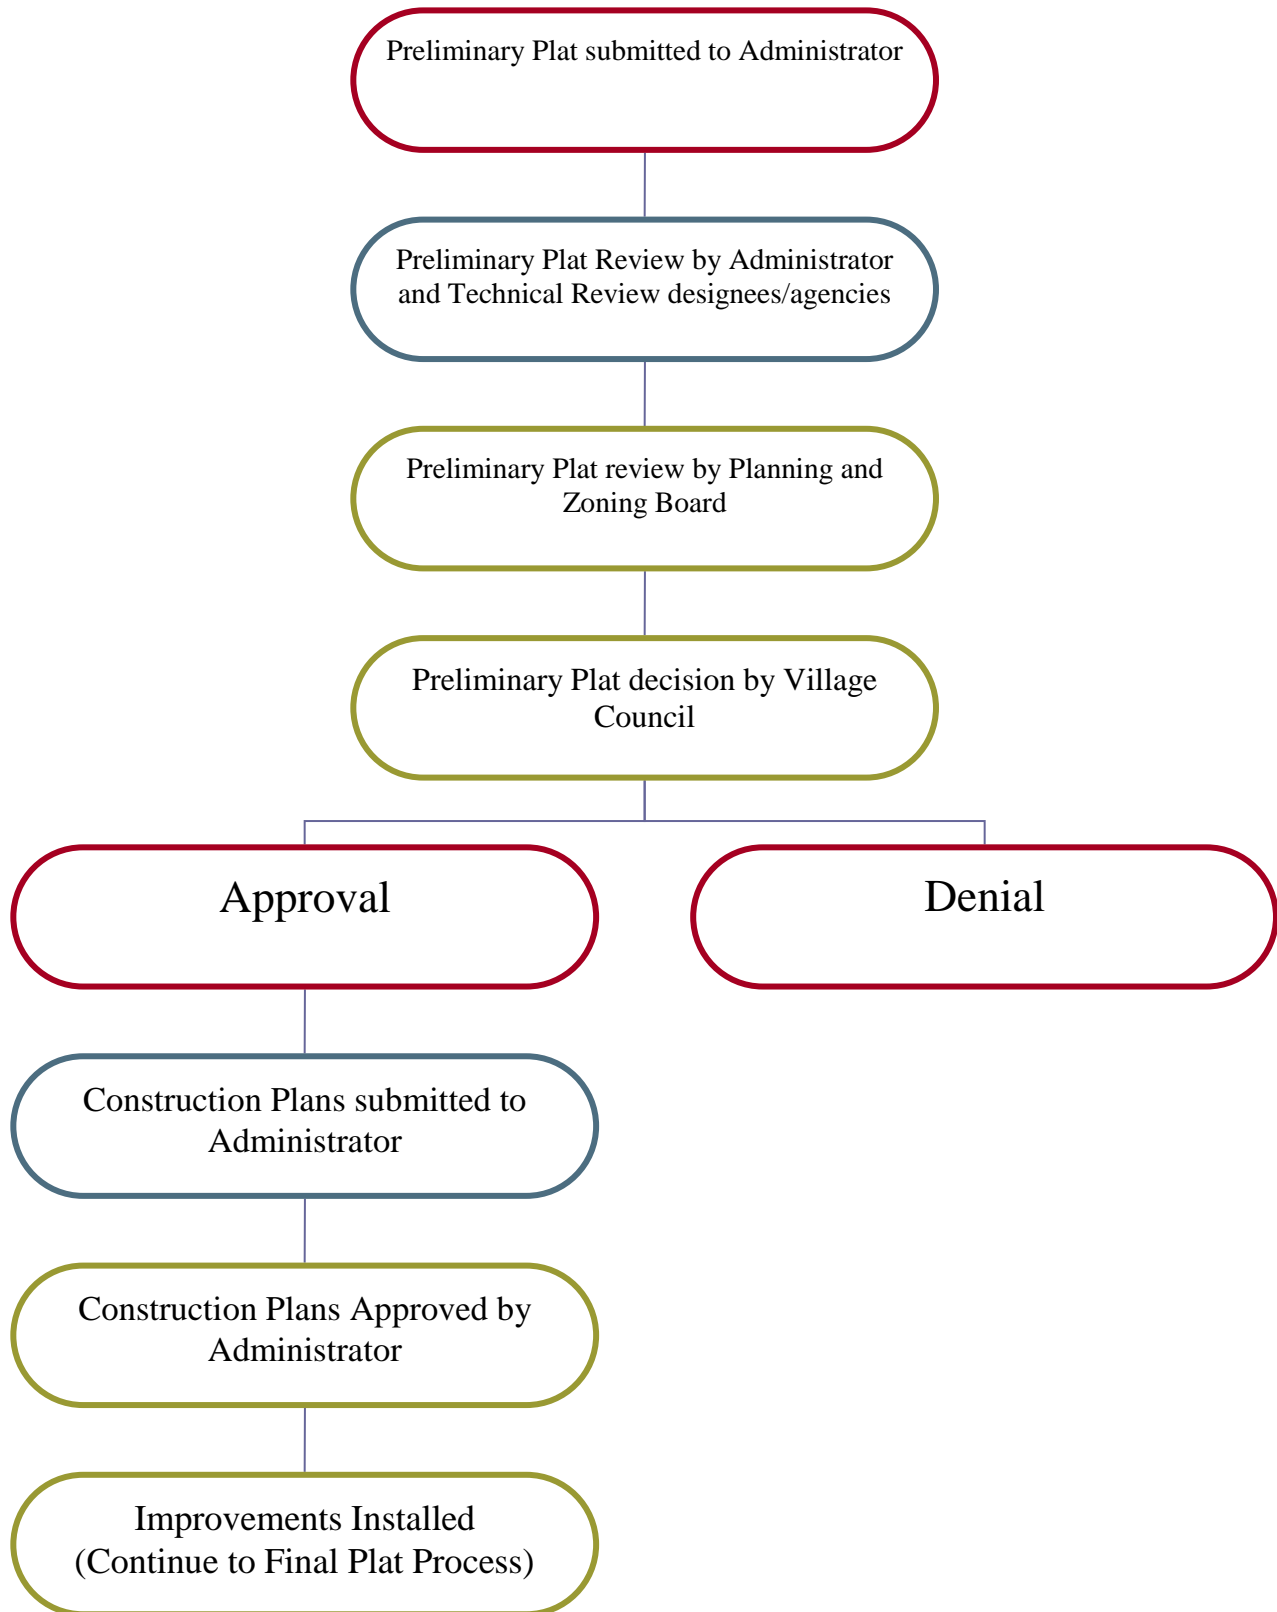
Preliminary Plat submitted to Administrator

Preliminary Plat Review by Administrator and Technical Review designees/agencies

Preliminary Plat review by Planning and Zoning Board

Preliminary Plat decision by Village Council

Approval

Denial

Construction Plans submitted to Administrator

Construction Plans Approved by Administrator

Improvements Installed
(Continue to Final Plat Process)